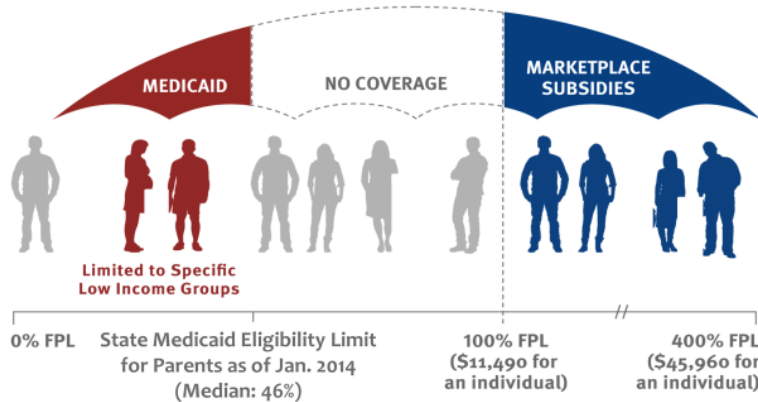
MEDICAID

NO COVERAGE

MARKETPLACE SUBSIDIES

Limited to Specific Low Income Groups

0% FPL

State Medicaid Eligibility Limit for Parents as of Jan. 2014 (Median: 46%)

100% FPL ($11,490 for an individual)

//

400% FPL ($45,960 for an individual)